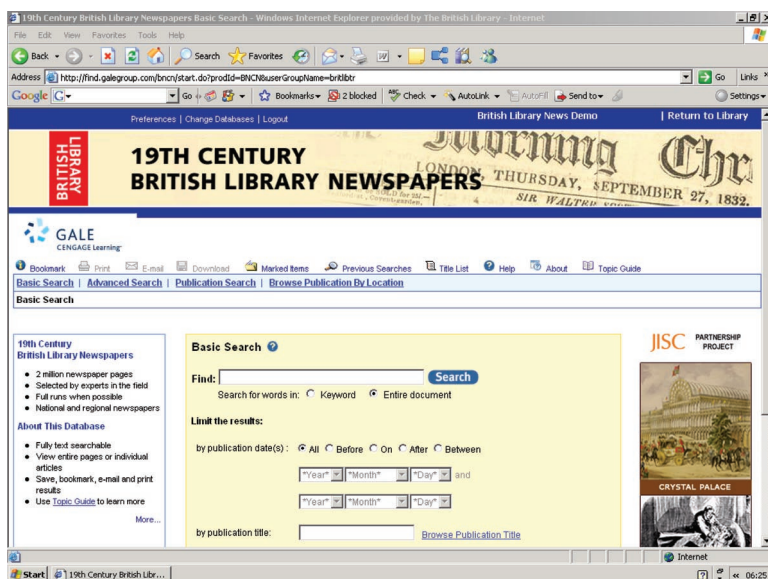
19th Century British Library Newspapers Basic Search - Windows Internet Explorer provided by The British Library - Internet

File Edit View Favorites Tools Help

Back Search Favorites

Address http://find.galegroup.com/bncn/start.do?prodId=BNCN&userGroupName=britlibtr

Go Links

Google G- Go Bookmarks 2 blocked Check AutoLink AutoFill Send to Settings

Preferences | Change Databases | Logout

British Library News Demo | Return to Library

BRITISH LIBRARY

19TH CENTURY BRITISH LIBRARY NEWSPAPERS

Morning Chr LONDON THURSDAY, SEPTEMBER 27, 1832. SIR WALTER

GALE CENGAGE Learning

Bookmark Print E-mail Download Marked Items Previous Searches Title List Help About Topic Guide

Basic Search | Advanced Search | Publication Search | Browse Publication By Location

Basic Search

19th Century British Library Newspapers

- 2 million newspaper pages
- Selected by experts in the field
- Full runs when possible
- National and regional newspapers

About This Database

- Fully text searchable
- View entire pages or individual articles
- Save, bookmark, e-mail and print results
- Use Topic Guide to learn more

More...

Basic Search

Find: Search

Search for words in: Keyword Entire document

Limit the results:

by publication date(s): All Before On After Between

"Year" "Month" "Day" and

"Year" "Month" "Day"

by publication title: Browse Publication Title

JISC PARTNERSHIP PROJECT

CRYSTAL PALACE

Internet

Start 19th Century British Libr...

06:25